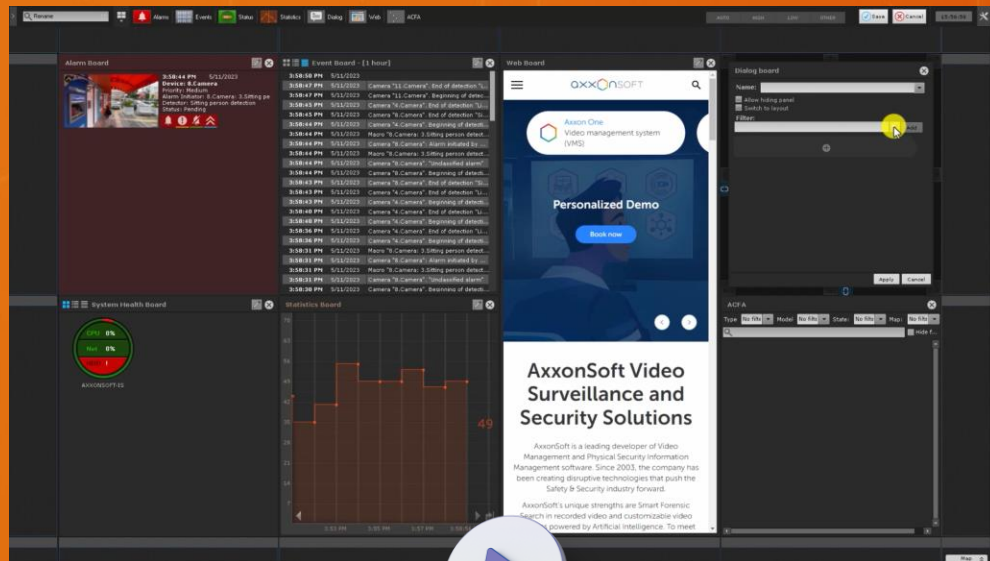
Rename Alarms Events Status Statistics Dialog Web ACFA

Save Cancel

Alarm Board

3:58:44 PM 5/11/2023
Device: 8.Camera
Priority: Medium
Alarm Initiator: 8.Camera: 3.Sitting pe
Detector: Sitting person detection
Status: Pending

Event Board - [1 hour]

| | | |
|---|---|---|
| 3:58:50 PM | 5/11/2023 | |
| 3:58:47 PM | 5/11/2023 | Camera "11.Camera". End of detection "Li... |
| 3:58:47 PM | 5/11/2023 | Camera "11.Camera". Beginning of detecti... |
| 3:58:45 PM | 5/11/2023 | Camera "4.Camera". End of detection "Li... |
| 3:58:45 PM | 5/11/2023 | Camera "8.Camera". End of detection "Si... |
| 3:58:45 PM | 5/11/2023 | Camera "4.Camera". Beginning of detecti... |
| 3:58:44 PM | 5/11/2023 | Macro "8.Camera: 3.Sitting person detecti... |
| 3:58:44 PM | 5/11/2023 | Camera "8.Camera". Alarm initiated by ... |
| 3:58:44 PM | 5/11/2023 | Camera "8.Camera". "Unclassified alarm" |
| 3:58:44 PM | 5/11/2023 | Camera "8.Camera". Beginning of detecti... |
| 3:58:43 PM | 5/11/2023 | Camera "8.Camera". End of detection "Si... |
| 3:58:43 PM | 5/11/2023 | Camera "4.Camera". End of detection "Li... |
| 3:58:43 PM | 5/11/2023 | Camera "8.Camera". Beginning of detecti... |
| 3:58:40 PM | 5/11/2023 | Camera "4.Camera". End of detection "Li... |
| 3:58:40 PM | 5/11/2023 | Camera "4.Camera". Beginning of detecti... |
| 3:58:36 PM | 5/11/2023 | Camera "4.Camera". End of detection "Li... |
| 3:58:36 PM | 5/11/2023 | Camera "4.Camera". Beginning of detecti... |
| 3:58:31 PM | 5/11/2023 | Macro "8.Camera: 3.Sitting person detecti... |
| 3:58:31 PM | 5/11/2023 | Camera "8.Camera". Alarm initiated by ... |
| 3:58:31 PM | 5/11/2023 | Macro "8.Camera: 3.Sitting person detecti... |
| 3:58:31 PM | 5/11/2023 | Camera "8.Camera". "Unclassified alarm" |
| 3:58:30 PM | 5/11/2023 | Camera "8.Camera". Beginning of detecti... |

Web Board

AXXONSOFT

Axxon One
Video management system (VMS)

Personalized Demo

Book now

AxxonSoft Video Surveillance and Security Solutions

AxxonSoft is a leading developer of Video Management and Physical Security Information Management software. Since 2003, the company has been creating disruptive technologies that push the Safety & Security industry forward.

AxxonSoft's unique strengths are Smart Forensic Search in recorded video and customizable video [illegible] powered by Artificial Intelligence. To meet

Dialog board

Name:
Allow hiding panel
Switch to layout
Filter:
Add
Apply Cancel

System Health Board

CPU 0%
Net 0%
HDD 1

AXXONSOFT-IS

Statistics Board

70 63 56 49 42 35 28 21 14 7 0

49

3:53 PM 3:55 PM 3:57 PM 3:59 PM

ACFA

Type No filte Model No filte State: No filte Map: No filte
Hide f...

Map